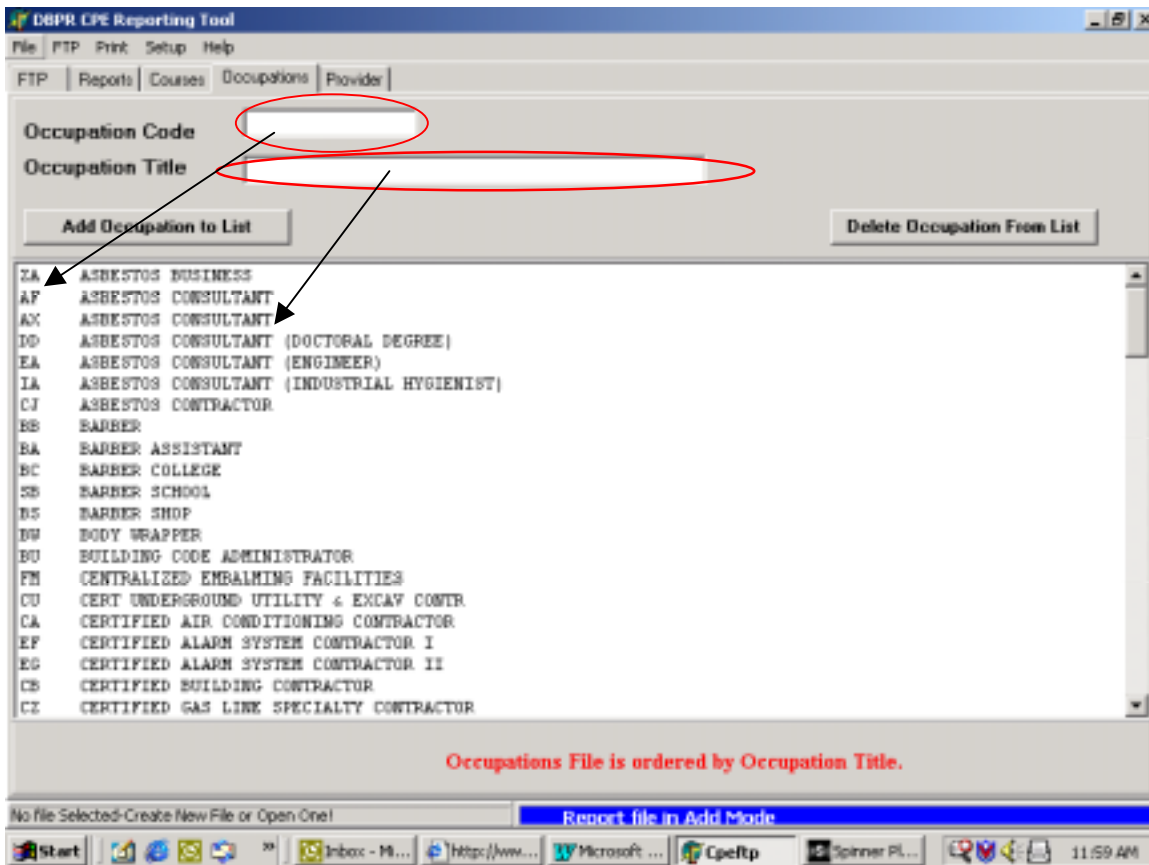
DBPR CPE Reporting Tool

File FTP Print Setup Help

FTP | Reports | Courses | Occupations | Provider

Occupation Code

Occupation Title

Add Occupation to List

Delete Occupation From List

ZA ASBESTOS BUSINESS
AF ASBESTOS CONSULTANT
AX ASBESTOS CONSULTANT
DD ASBESTOS CONSULTANT (DOCTORAL DEGREE)
EA ASBESTOS CONSULTANT (ENGINEER)
IA ASBESTOS CONSULTANT (INDUSTRIAL HYGIENIST)
CJ ASBESTOS CONTRACTOR
BB BARBER
BA BARBER ASSISTANT
BC BARBER COLLEGE
SB BARBER SCHOOL
BS BARBER SHOP
BW BODY WRAPPER
BU BUILDING CODE ADMINISTRATOR
FM CENTRALIZED EMBALMING FACILITIES
CU CERT UNDERGROUND UTILITY & EXCAV CONTR
CA CERTIFIED AIR CONDITIONING CONTRACTOR
EF CERTIFIED ALARM SYSTEM CONTRACTOR I
EG CERTIFIED ALARM SYSTEM CONTRACTOR II
CB CERTIFIED BUILDING CONTRACTOR
CZ CERTIFIED GAS LINE SPECIALTY CONTRACTOR

Occupations File is ordered by Occupation Title.

No file Selected-Create New File or Open One!

Report file in Add Mode

Start | Inbox - Mi... | http://www... | Microsoft ... | Cpeftp | Spinner Pl... | 11:59 AM